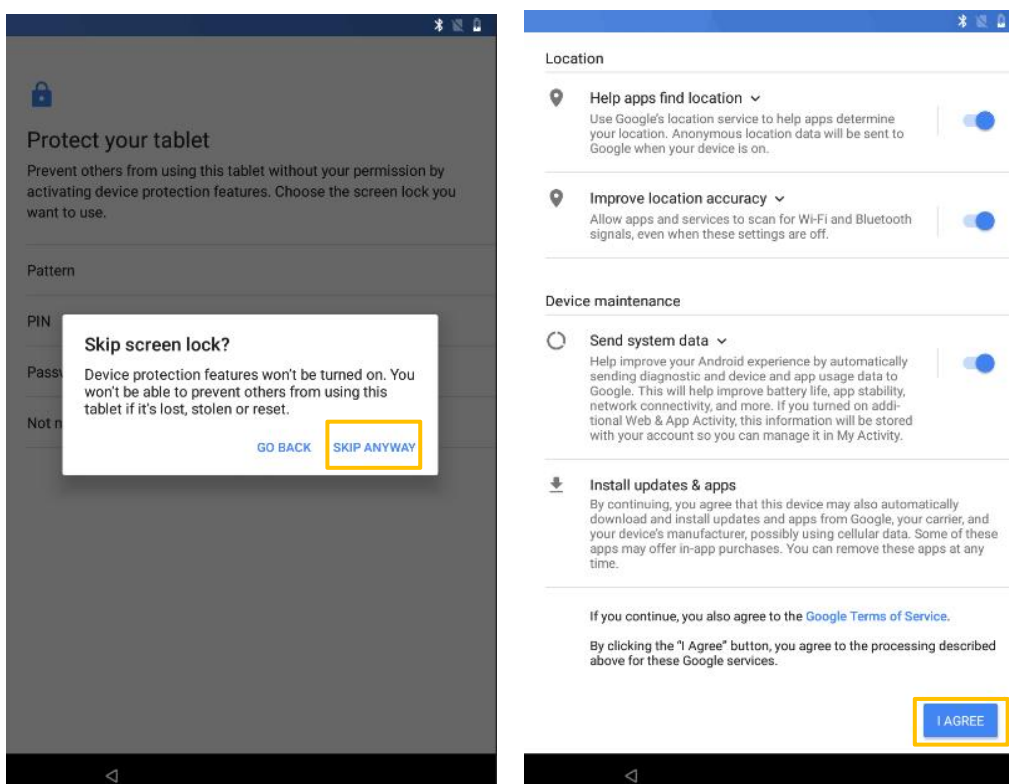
Protect your tablet

Prevent others from using this tablet without your permission by activating device protection features. Choose the screen lock you want to use.

Pattern

PIN

Pass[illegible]

Not n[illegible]

Skip screen lock?

Device protection features won't be turned on. You won't be able to prevent others from using this tablet if it's lost, stolen or reset.

GO BACK SKIP ANYWAY

Location

Help apps find location

Use Google's location service to help apps determine your location. Anonymous location data will be sent to Google when your device is on.

Improve location accuracy

Allow apps and services to scan for Wi-Fi and Bluetooth signals, even when these settings are off.

Device maintenance

Send system data

Help improve your Android experience by automatically sending diagnostic and device and app usage data to Google. This will help improve battery life, app stability, network connectivity, and more. If you turned on additional Web & App Activity, this information will be stored with your account so you can manage it in My Activity.

Install updates & apps

By continuing, you agree that this device may also automatically download and install updates and apps from Google, your carrier, and your device's manufacturer, possibly using cellular data. Some of these apps may offer in-app purchases. You can remove these apps at any time.

If you continue, you also agree to the Google Terms of Service.

By clicking the "I Agree" button, you agree to the processing described above for these Google services.

I AGREE